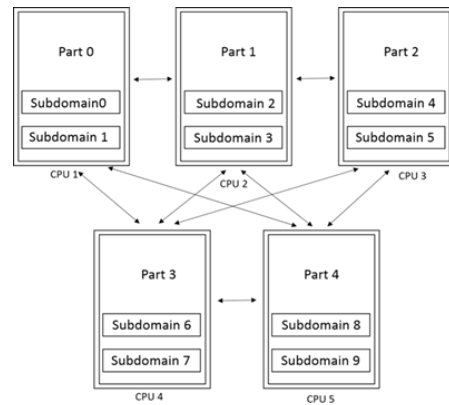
Part 0

Subdomain0

Subdomain 1

CPU 1

Part 1

Subdomain 2

Subdomain 3

CPU 2

Part 2

Subdomain 4

Subdomain 5

CPU 3

Part 3

Subdomain 6

Subdomain 7

CPU 4

Part 4

Subdomain 8

Subdomain 9

CPU 5